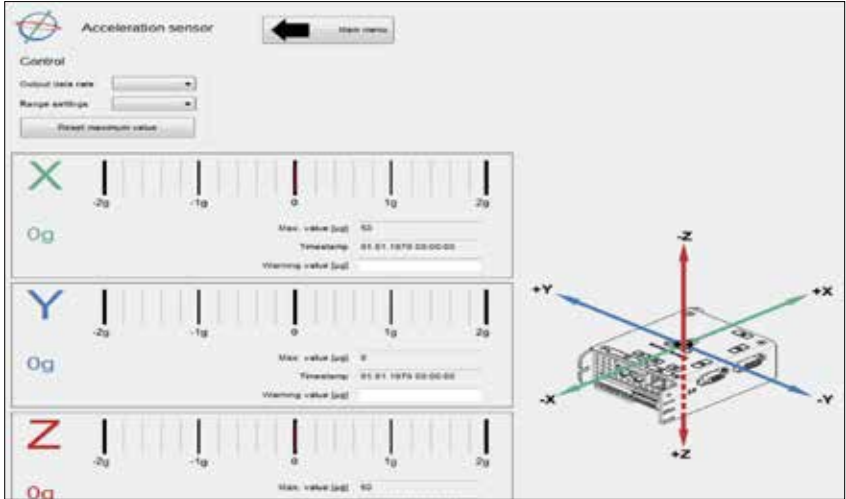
Acceleration sensor

Main menu

Control

Output data rate

Range settings

Reset maximum value

X

-2g -1g 0 1g 2g

0g

Max. value [µg] 50

Timestamp 01.01.1970 00:00:00

Warning value [µg]

Y

-2g -1g 0 1g 2g

0g

Max. value [µg] 0

Timestamp 01.01.1970 00:00:00

Warning value [µg]

Z

-2g -1g 0 1g 2g

0g

Max. value [µg] 50

-Z

+Y

+X

-X

-Y

+Z